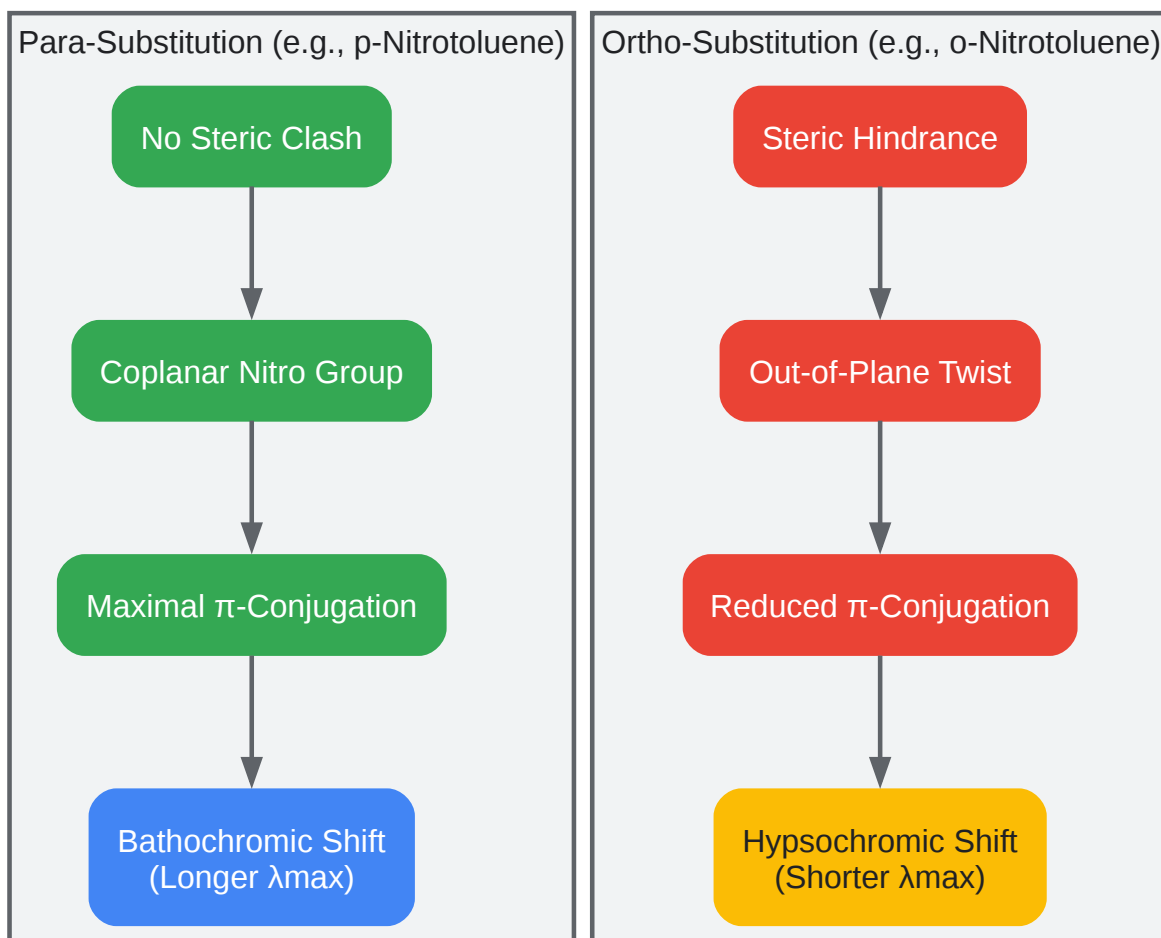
Para-Substitution (e.g., p-Nitrotoluene)

No Steric Clash

Coplanar Nitro Group

Maximal π-Conjugation

Bathochromic Shift
(Longer λmax)

Ortho-Substitution (e.g., o-Nitrotoluene)

Steric Hindrance

Out-of-Plane Twist

Reduced π-Conjugation

Hypsochromic Shift
(Shorter λmax)